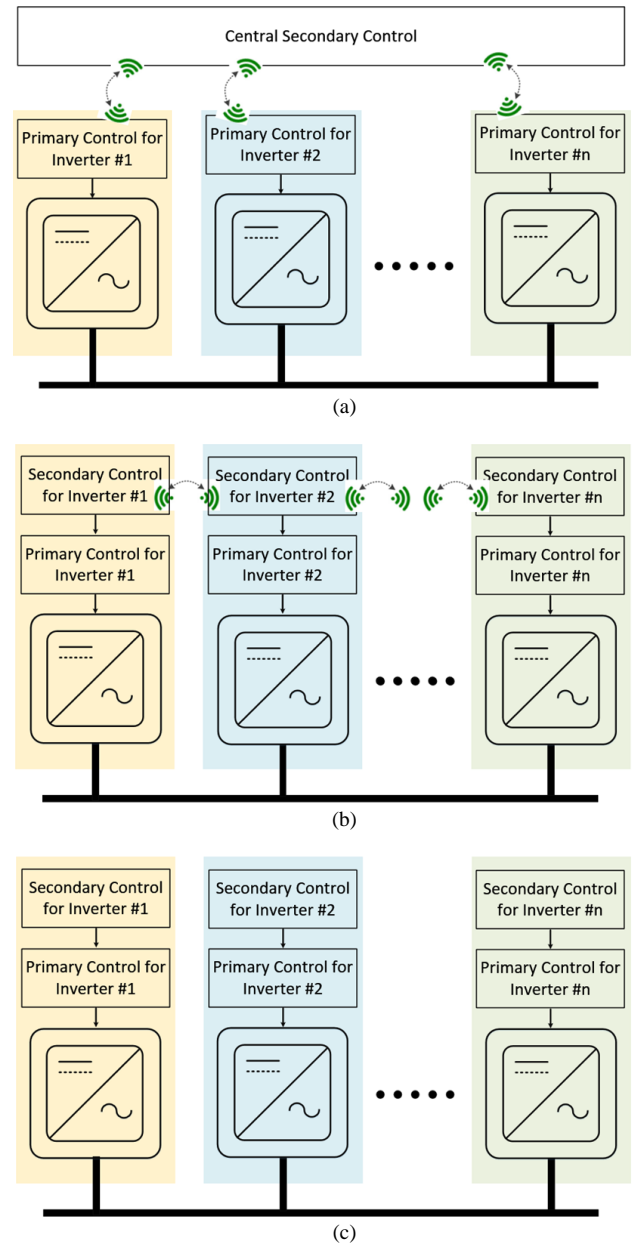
Central Secondary Control

Primary Control for Inverter #1

Primary Control for Inverter #2

Primary Control for Inverter #n

(a)

Secondary Control for Inverter #1

Secondary Control for Inverter #2

Secondary Control for Inverter #n

Primary Control for Inverter #1

Primary Control for Inverter #2

Primary Control for Inverter #n

(b)

Secondary Control for Inverter #1

Secondary Control for Inverter #2

Secondary Control for Inverter #n

Primary Control for Inverter #1

Primary Control for Inverter #2

Primary Control for Inverter #n

(c)